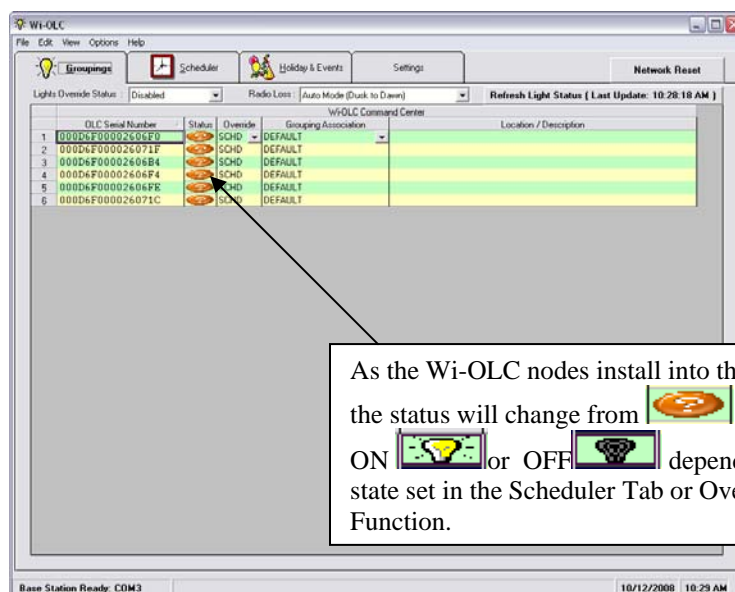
Wi-OLC

File Edit View Options Help

Groupings | Scheduler | Holiday & Events | Settings | Network Reset

Lights Override Status : Disabled | Radio Loss : Auto Mode (Dusk to Dawn) | Refresh Light Status ( Last Update: 10:28:18 AM )

Wi-OLC Command Center

| | OLC Serial Number | Status | Override | Grouping Association | Location / Description |
|---|---|---|---|---|---|
| 1 | 000D6F00002606F0 | | SCHD | DEFAULT | |
| 2 | 000D6F000026071F | | SCHD | DEFAULT | |
| 3 | 000D6F00002606B4 | | SCHD | DEFAULT | |
| 4 | 000D6F00002606F4 | | SCHD | DEFAULT | |
| 5 | 000D6F00002606FE | | SCHD | DEFAULT | |
| 6 | 000D6F000026071C | | SCHD | DEFAULT | |

As the Wi-OLC nodes install into th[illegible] the status will change from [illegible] ON or OFF depen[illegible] state set in the Scheduler Tab or Ov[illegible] Function.

Base Station Ready: COM3 | 10/12/2008 | 10:29 AM